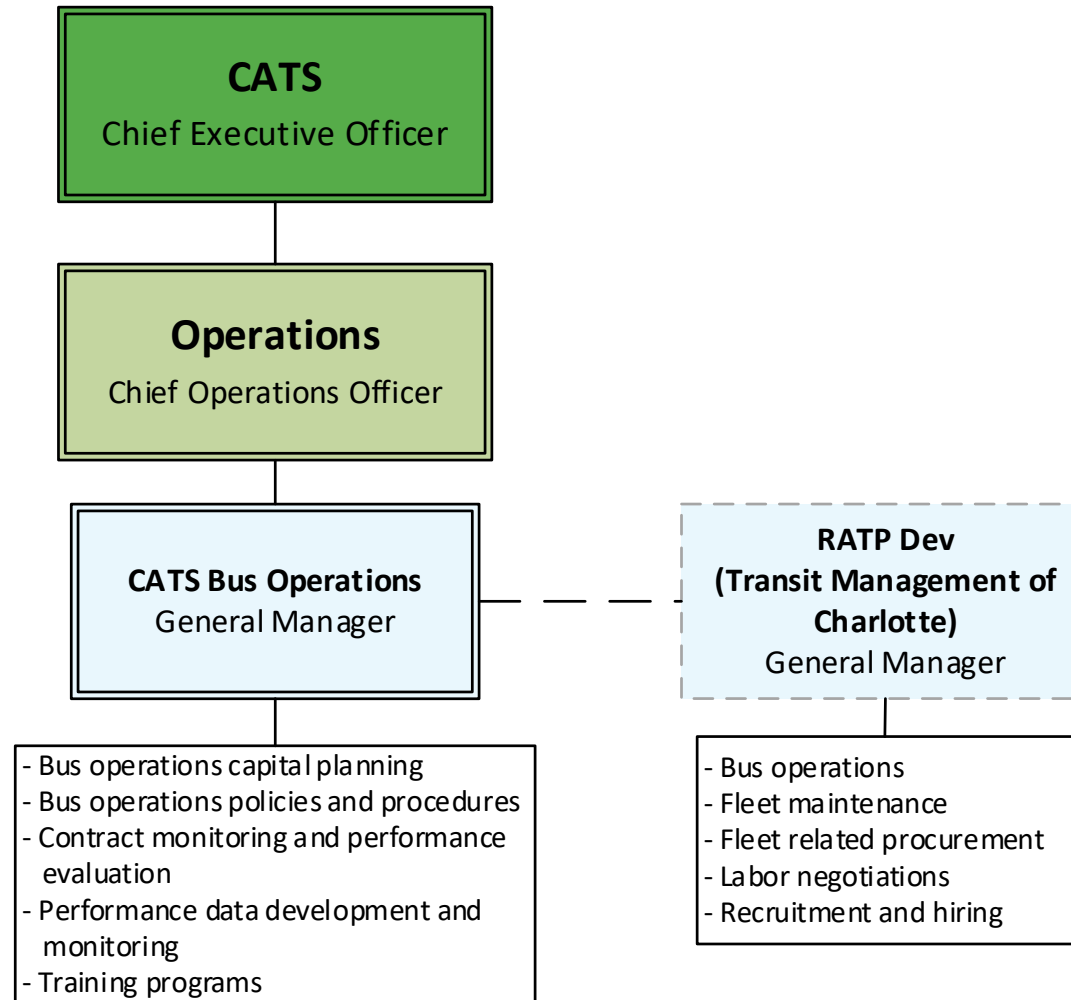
CATS
Chief Executive Officer

Operations
Chief Operations Officer

CATS Bus Operations
General Manager

RATP Dev
(Transit Management of Charlotte)
General Manager

- Bus operations capital planning
- Bus operations policies and procedures
- Contract monitoring and performance evaluation
- Performance data development and monitoring
- Training programs

- Bus operations
- Fleet maintenance
- Fleet related procurement
- Labor negotiations
- Recruitment and hiring